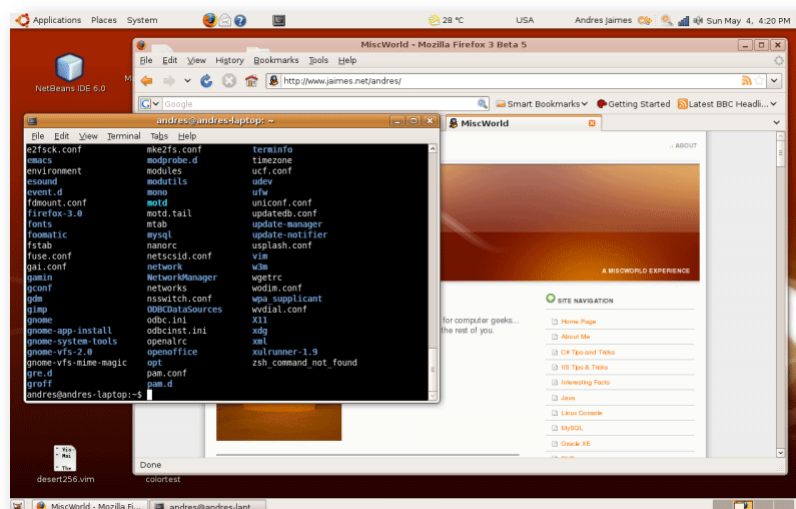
Applications Places System

28 °C USA Andres Jaimes Sun May 4, 4:20 PM

NetBeans IDE 6.0

MiscWorld - Mozilla Firefox 3 Beta 5

File Edit View History Bookmarks Tools Help

http://www.jaimes.net/andres/

Google

Smart Bookmarks Getting Started Latest BBC Headli...

andres@andres-laptop: ~

File Edit View Terminal Tabs Help

| | | |
|---|---|---|
| e2fsck.conf | mke2fs.conf | terminfo |
| emacs | modprobe.d | timezone |
| environment | modules | ucf.conf |
| esound | modutils | udev |
| event.d | mono | ufw |
| fdmount.conf | motd | uniconf.conf |
| firefox-3.0 | motd.tail | updatedb.conf |
| fonts | mtab | update-manager |
| foomatic | mysql | update-notifier |
| fstab | nanorc | usplash.conf |
| fuse.conf | netscsid.conf | vim |
| gai.conf | network | w3m |
| gamin | NetworkManager | wgetrc |
| gconf | networks | wodim.conf |
| gdm | nsswitch.conf | wpa_supplicant |
| gimp | ODBCDataSources | wvdial.conf |
| gnome | odbc.ini | X11 |
| gnome-app-install | odbcinst.ini | xdg |
| gnome-system-tools | openalrc | xml |
| gnome-vfs-2.0 | openoffice | xulrunner-1.9 |
| gnome-vfs-mime-magic | opt | zsh_command_not_found |
| gre.d | pam.conf | |
| groff | pam.d | |

andres@andres-laptop:~$

MiscWorld

ABOUT

A MISCWORLD EXPERIENCE

for computer geeks...
the rest of you.

SITE NAVIGATION

Home Page
About Me
C# Tips and Tricks
IIS Tips & Tricks
Interesting Facts
Java
Linux Console
MySQL
Oracle XE

Done

desert256.vim colortest

MiscWorld - Mozilla Fi... andres@andres-lapt...